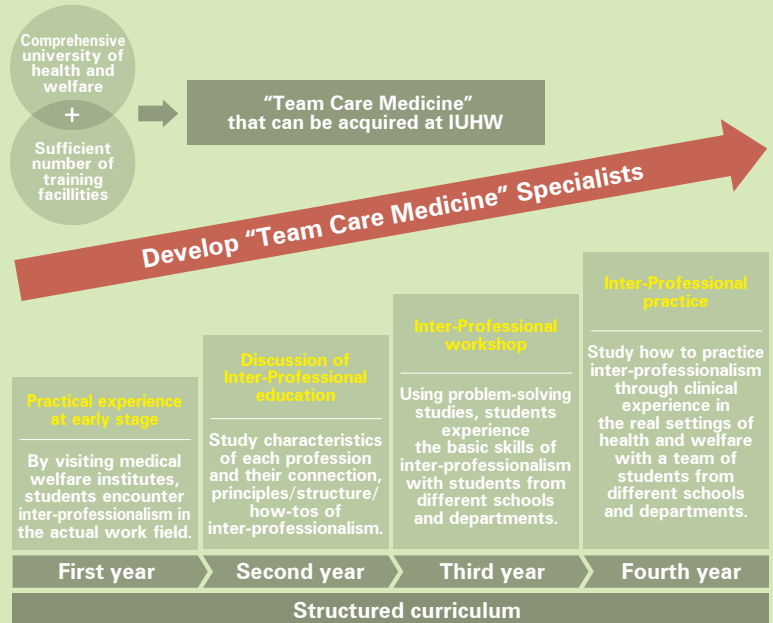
Comprehensive university of health and welfare

+

Sufficient number of training facillities

“Team Care Medicine” that can be acquired at IUHW

Develop “Team Care Medicine” Specialists

Practical experience at early stage

By visiting medical welfare institutes, students encounter inter-professionalism in the actual work field.

Discussion of Inter-Professional education

Study characteristics of each profession and their connection, principles/structure/ how-tos of inter-professionalism.

Inter-Professional workshop

Using problem-solving studies, students experience the basic skills of inter-professionalism with students from different schools and departments.

Inter-Professional practice

Study how to practice inter-professionalism through clinical experience in the real settings of health and welfare with a team of students from different schools and departments.

First year

Second year

Third year

Fourth year

Structured curriculum